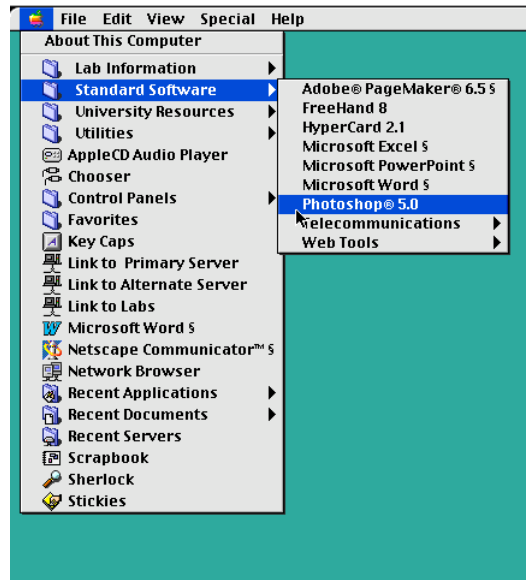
File Edit View Special Help

About This Computer
Lab Information
Standard Software
University Resources
Utilities
AppleCD Audio Player
Chooser
Control Panels
Favorites
Key Caps
Link to Primary Server
Link to Alternate Server
Link to Labs
Microsoft Word §
Netscape Communicator™ §
Network Browser
Recent Applications
Recent Documents
Recent Servers
Scrapbook
Sherlock
Stickies

Adobe® PageMaker® 6.5 §
FreeHand 8
HyperCard 2.1
Microsoft Excel §
Microsoft PowerPoint §
Microsoft Word §
Photoshop® 5.0
Telecommunications
Web Tools